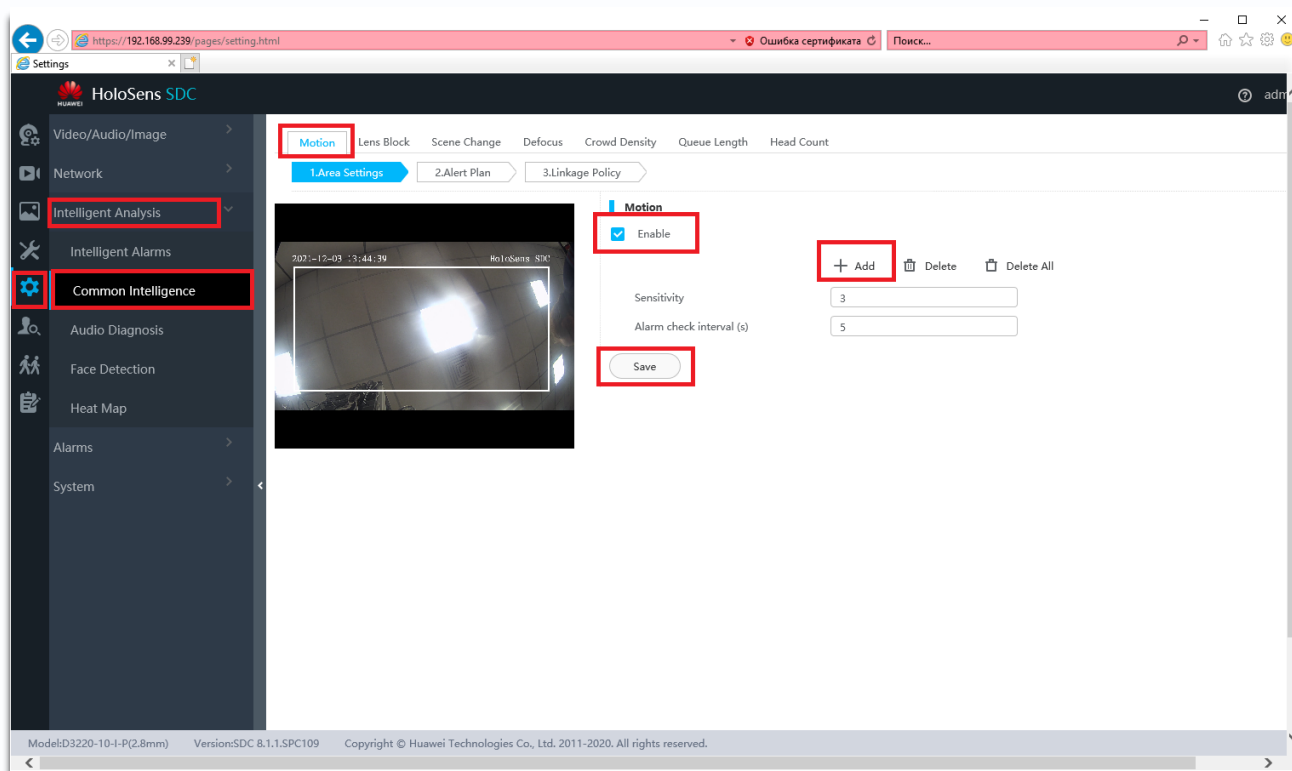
https://192.168.99.239/pages/setting.html
Ошибка сертификата
Поиск...
Settings

HUAWEI HoloSens SDC
adm

Video/Audio/Image
Network
Intelligent Analysis
Intelligent Alarms
Common Intelligence
Audio Diagnosis
Face Detection
Heat Map
Alarms
System

Motion Lens Block Scene Change Defocus Crowd Density Queue Length Head Count

1.Area Settings 2.Alert Plan 3.Linkage Policy

2021-12-03 13:44:39 HoloSens SDC

Motion
Enable
Add Delete Delete All
Sensitivity 3
Alarm check interval (s) 5
Save

Model:D3220-10-I-P(2.8mm) Version:SDC 8.1.1.SPC109 Copyright © Huawei Technologies Co., Ltd. 2011-2020. All rights reserved.